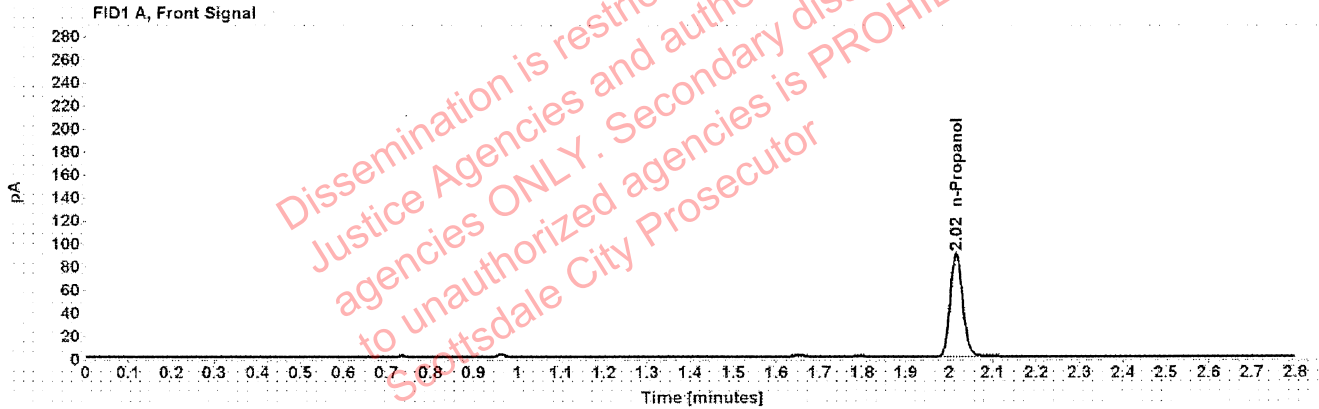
FID1 A, Front Signal

pA

280
260
240
220
200
180
160
140
120
100
80
60
40
20
0

2.02 n-Propanol

0 0.1 0.2 0.3 0.4 0.5 0.6 0.7 0.8 0.9 1 1.1 1.2 1.3 1.4 1.5 1.6 1.7 1.8 1.9 2 2.1 2.2 2.3 2.4 2.5 2.6 2.7 2.8

Time [minutes]

Dissemination is restri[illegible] Justice Agencies and autho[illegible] agencies ONLY. Secondary dis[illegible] to unauthorized agencies is PROHI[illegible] Scottsdale City Prosecutor